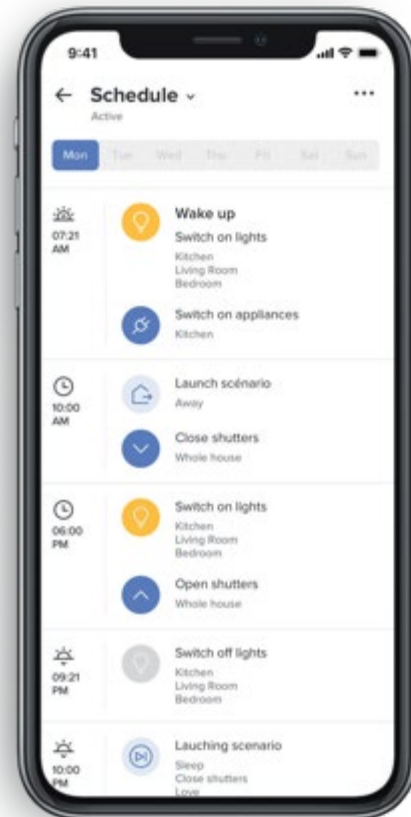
9:41

Schedule
Active

Mon Tue Wed Thu Fri Sat Sun

07:21 AM
Wake up
Switch on lights
Kitchen
Living Room
Bedroom

Switch on appliances
Kitchen

10:00 AM
Launch scénario
Away

Close shutters
Whole house

06:00 PM
Switch on lights
Kitchen
Living Room
Bedroom

Open shutters
Whole house

09:21 PM
Switch off lights
Kitchen
Living Room
Bedroom

10:00 PM
Lauching scenario
Sleep
Close shutters
Love